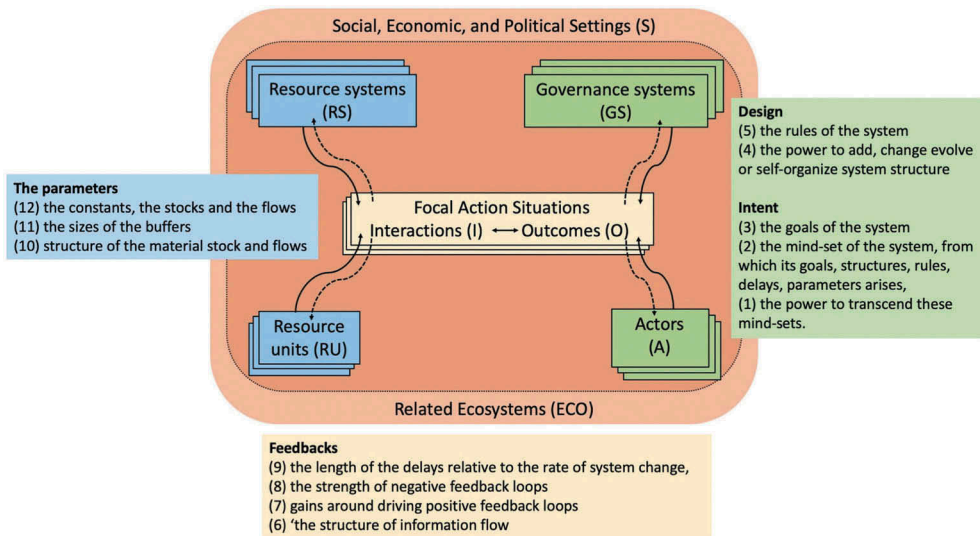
Social, Economic, and Political Settings (S)

Resource systems (RS)

Governance systems (GS)

Design
(5) the rules of the system
(4) the power to add, change evolve or self-organize system structure

The parameters
(12) the constants, the stocks and the flows
(11) the sizes of the buffers
(10) structure of the material stock and flows

Focal Action Situations
Interactions (I) ⟷ Outcomes (O)

Intent
(3) the goals of the system
(2) the mind-set of the system, from which its goals, structures, rules, delays, parameters arises,
(1) the power to transcend these mind-sets.

Resource units (RU)

Actors (A)

Related Ecosystems (ECO)

Feedbacks
(9) the length of the delays relative to the rate of system change,
(8) the strength of negative feedback loops
(7) gains around driving positive feedback loops
(6) 'the structure of information flow